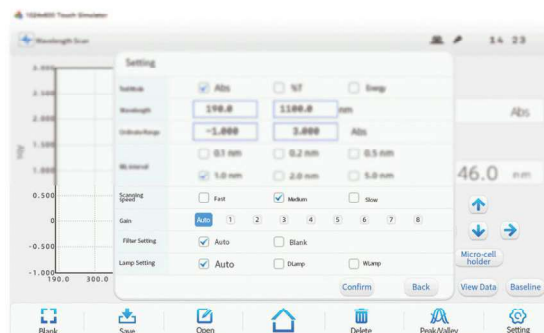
1024x600 Touch Simulator

Wavelength Scan

14 23

Setting

Subtitle | Abs | %T | Energy

Wavelength | 190.0 | 1100.0 | nm

Ordinate Range | -1.000 | 3.000 | Abs

0.1 nm | 0.2 nm | 0.5 nm

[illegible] | 1.0 nm | 2.0 nm | 5.0 nm

Scanning Speed | Fast | Medium | Slow

Gain | Auto | 1 | 2 | 3 | 4 | 5 | 6 | 7 | 8

Filter Setting | Auto | Blank

Lamp Setting | Auto | DLamp | WLamp

Confirm | Back

3.000
2.500
2.000
1.500
1.000
0.500
0
-0.500
-1.000
190.0 300.0

Abs

46.0 nm

Micro-cell holder

View Data | Baseline

Blank | Save | Open | Delete | Peak/Valley | Setting